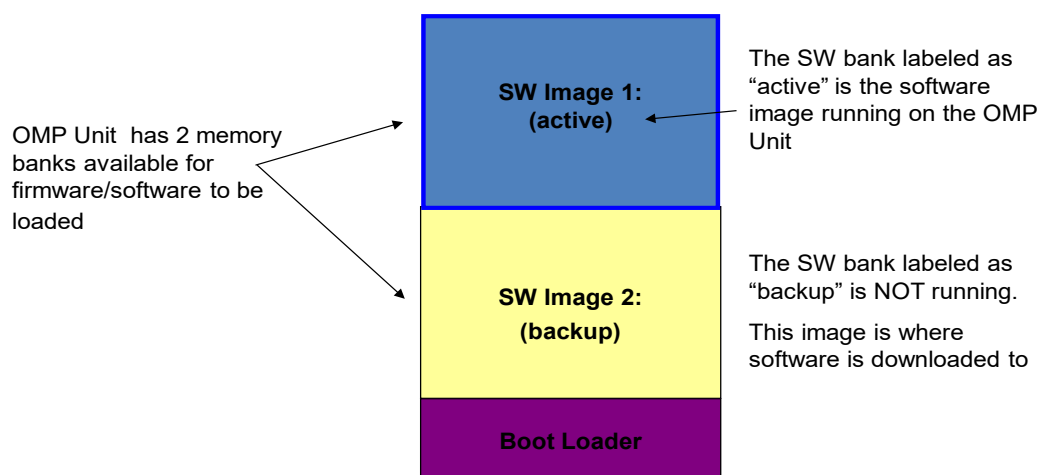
OMP Unit has 2 memory banks available for firmware/software to be loaded

SW Image 1:
(active)

The SW bank labeled as “active” is the software image running on the OMP Unit

SW Image 2:
(backup)

The SW bank labeled as “backup” is NOT running.

This image is where software is downloaded to

Boot Loader